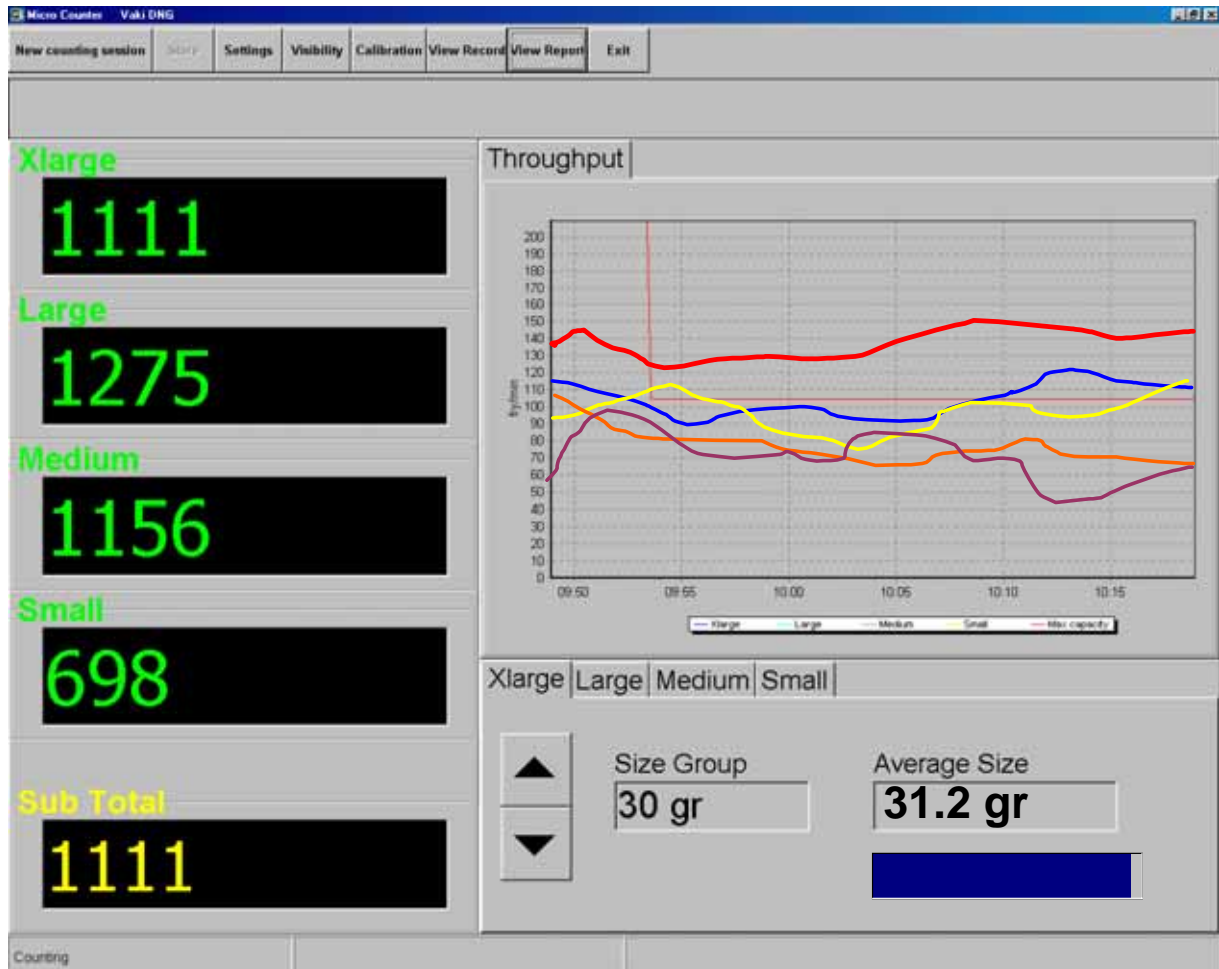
Micro Counter Vaki DNG

New counting session | Store | Settings | Visibility | Calibration | View Record | View Report | Exit

Xlarge
1111

Large
1275

Medium
1156

Small
698

Sub Total
1111

Throughput

200
190
180
170
160
150
140
130
120
110
100
90
80
70
60
50
40
30
20
10
0

fish/min

09:50 09:55 10:00 10:05 10:10 10:15

Xlarge Large Medium Small Max capacity

Xlarge | Large | Medium | Small

Size Group
30 gr

Average Size
31.2 gr

Counting